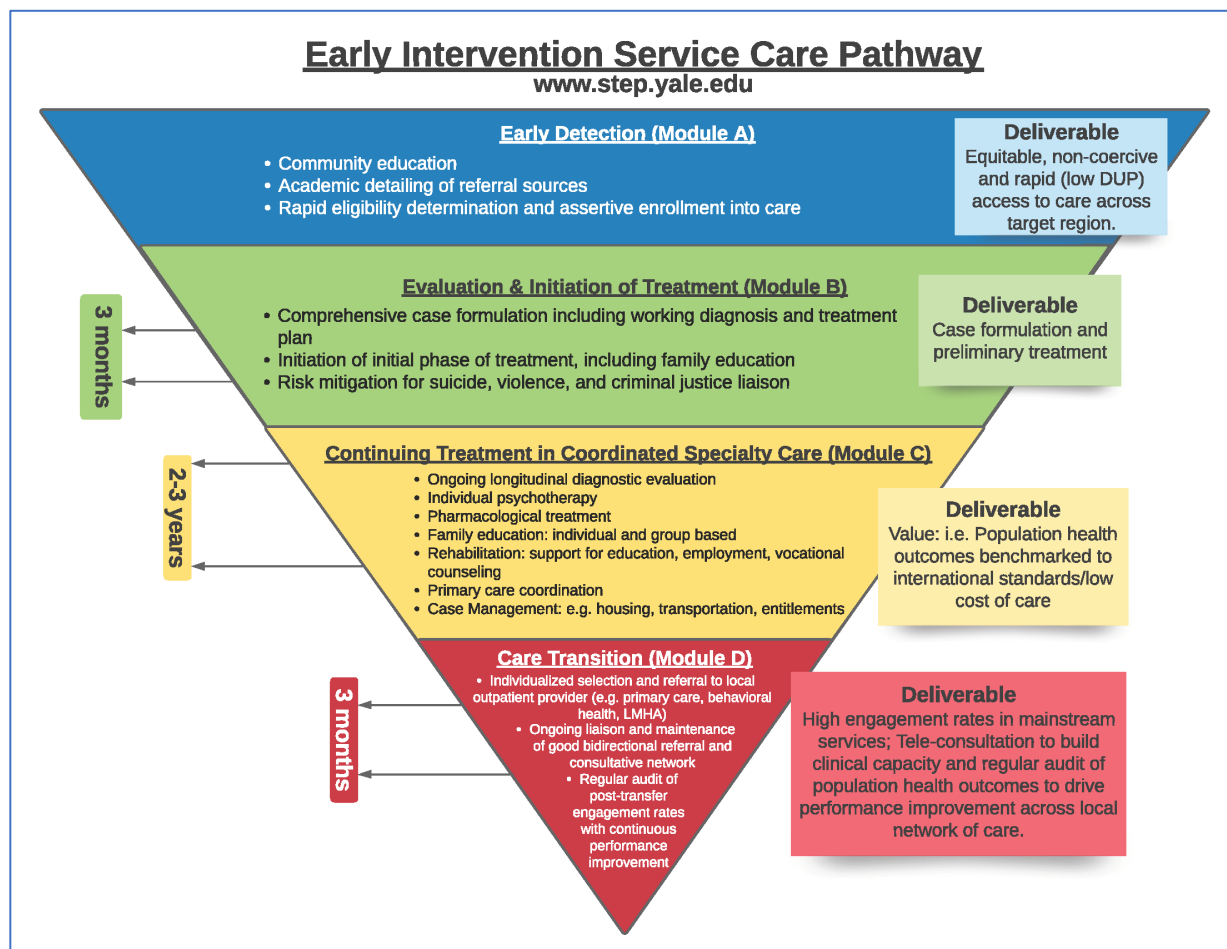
Early Intervention Service Care Pathway
www.step.yale.edu

Early Detection (Module A)
• Community education
• Academic detailing of referral sources
• Rapid eligibility determination and assertive enrollment into care

Deliverable
Equitable, non-coercive and rapid (low DUP) access to care across target region.

Evaluation & Initiation of Treatment (Module B)
• Comprehensive case formulation including working diagnosis and treatment plan
• Initiation of initial phase of treatment, including family education
• Risk mitigation for suicide, violence, and criminal justice liaison

3 months

Deliverable
Case formulation and preliminary treatment

Continuing Treatment in Coordinated Specialty Care (Module C)
• Ongoing longitudinal diagnostic evaluation
• Individual psychotherapy
• Pharmacological treatment
• Family education: individual and group based
• Rehabilitation: support for education, employment, vocational counseling
• Primary care coordination
• Case Management: e.g. housing, transportation, entitlements

2-3 years

Deliverable
Value: i.e. Population health outcomes benchmarked to international standards/low cost of care

Care Transition (Module D)
• Individualized selection and referral to local outpatient provider (e.g. primary care, behavioral health, LMHA)
• Ongoing liaison and maintenance of good bidirectional referral and consultative network
• Regular audit of post-transfer engagement rates with continuous performance improvement

3 months

Deliverable
High engagement rates in mainstream services; Tele-consultation to build clinical capacity and regular audit of population health outcomes to drive performance improvement across local network of care.